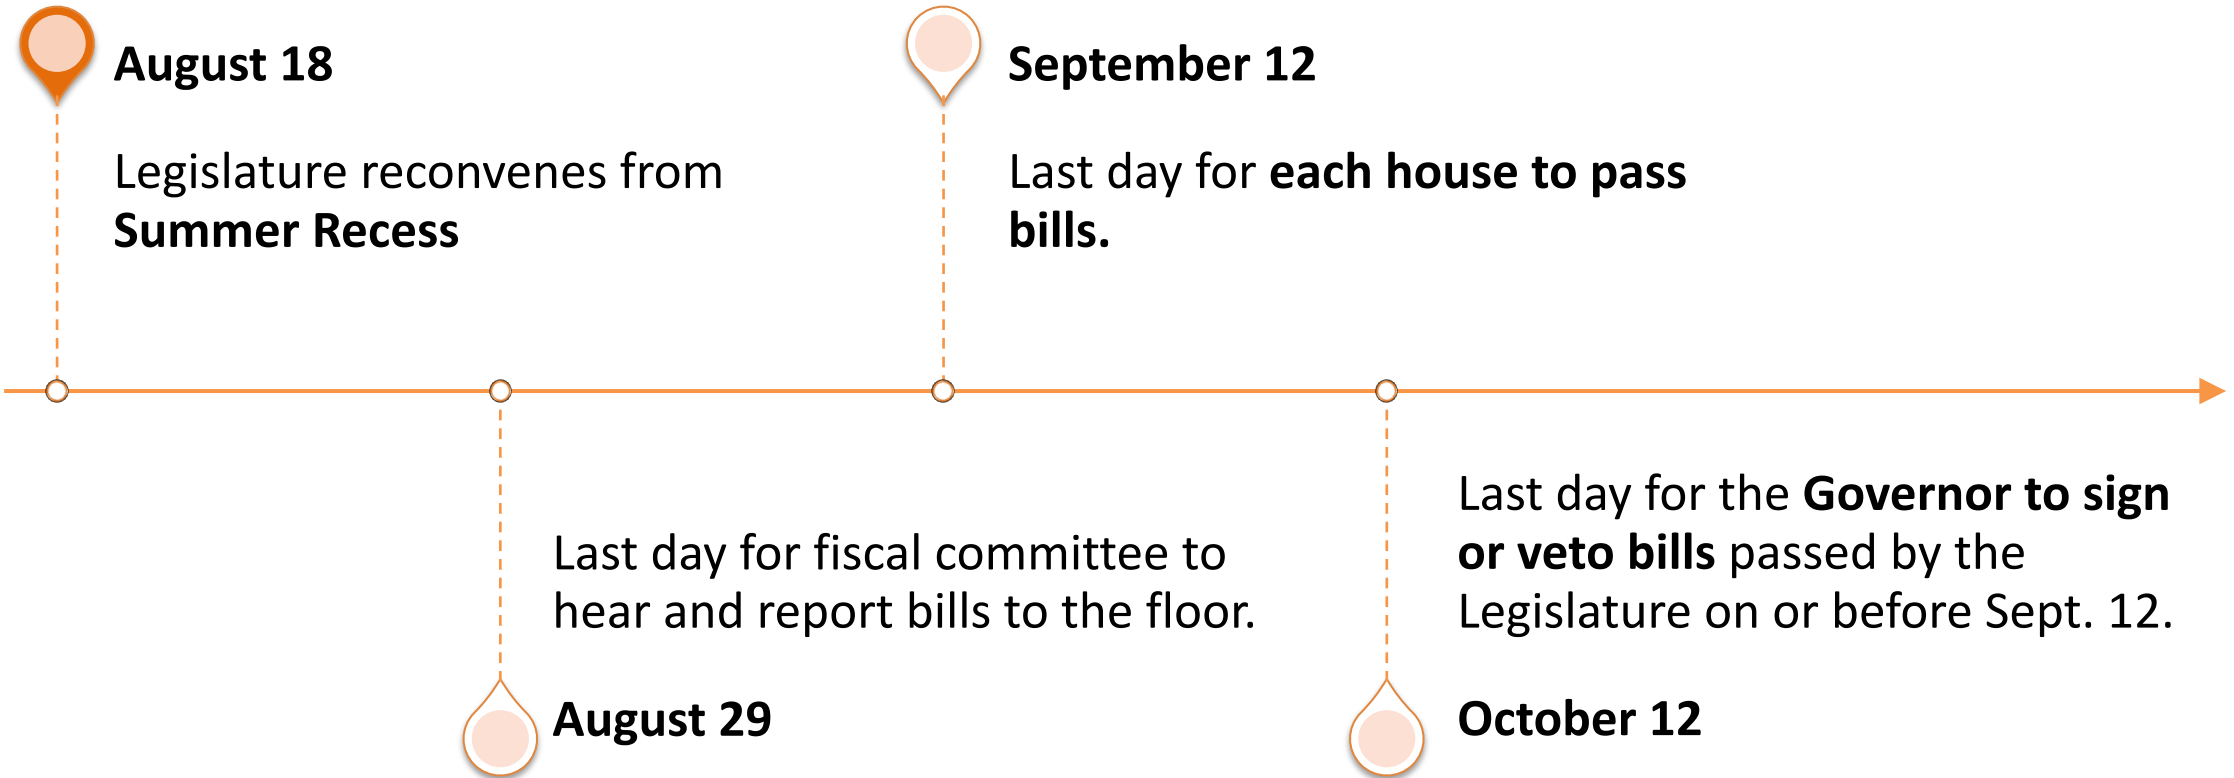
August 18

Legislature reconvenes from Summer Recess

September 12

Last day for each house to pass bills.

Last day for fiscal committee to hear and report bills to the floor.

August 29

Last day for the Governor to sign or veto bills passed by the Legislature on or before Sept. 12.

October 12